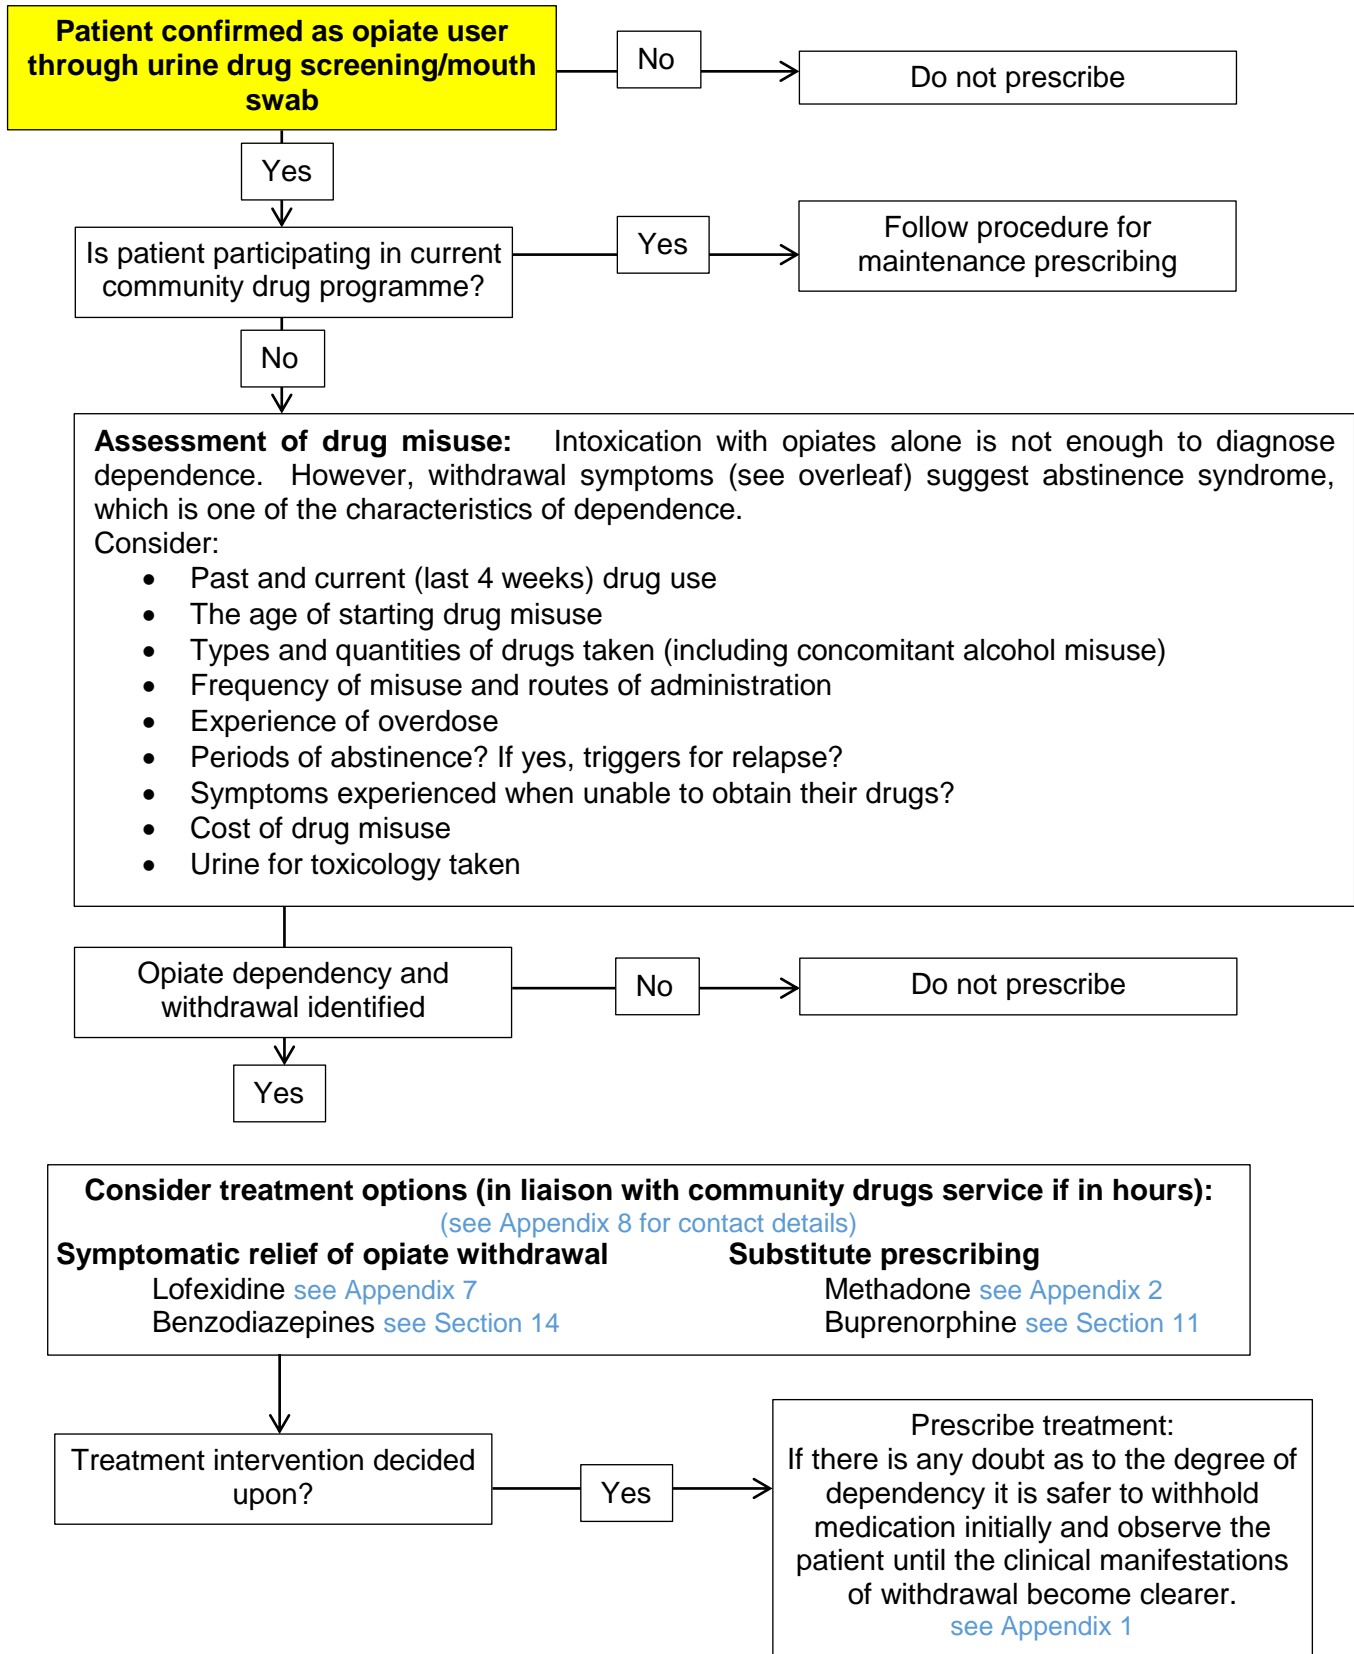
**Patient confirmed as opiate user through urine drug screening/mouth swab**

No

Do not prescribe

Yes

Is patient participating in current community drug programme?

Yes

Follow procedure for maintenance prescribing

No

**Assessment of drug misuse:** Intoxication with opiates alone is not enough to diagnose dependence. However, withdrawal symptoms (see overleaf) suggest abstinence syndrome, which is one of the characteristics of dependence.
Consider:
- Past and current (last 4 weeks) drug use
- The age of starting drug misuse
- Types and quantities of drugs taken (including concomitant alcohol misuse)
- Frequency of misuse and routes of administration
- Experience of overdose
- Periods of abstinence? If yes, triggers for relapse?
- Symptoms experienced when unable to obtain their drugs?
- Cost of drug misuse
- Urine for toxicology taken

Opiate dependency and withdrawal identified

No

Do not prescribe

Yes

**Consider treatment options (in liaison with community drugs service if in hours):**
(see Appendix 8 for contact details)

**Symptomatic relief of opiate withdrawal**
Lofexidine see Appendix 7
Benzodiazepines see Section 14

**Substitute prescribing**
Methadone see Appendix 2
Buprenorphine see Section 11

Treatment intervention decided upon?

Yes

Prescribe treatment:
If there is any doubt as to the degree of dependency it is safer to withhold medication initially and observe the patient until the clinical manifestations of withdrawal become clearer.
see Appendix 1